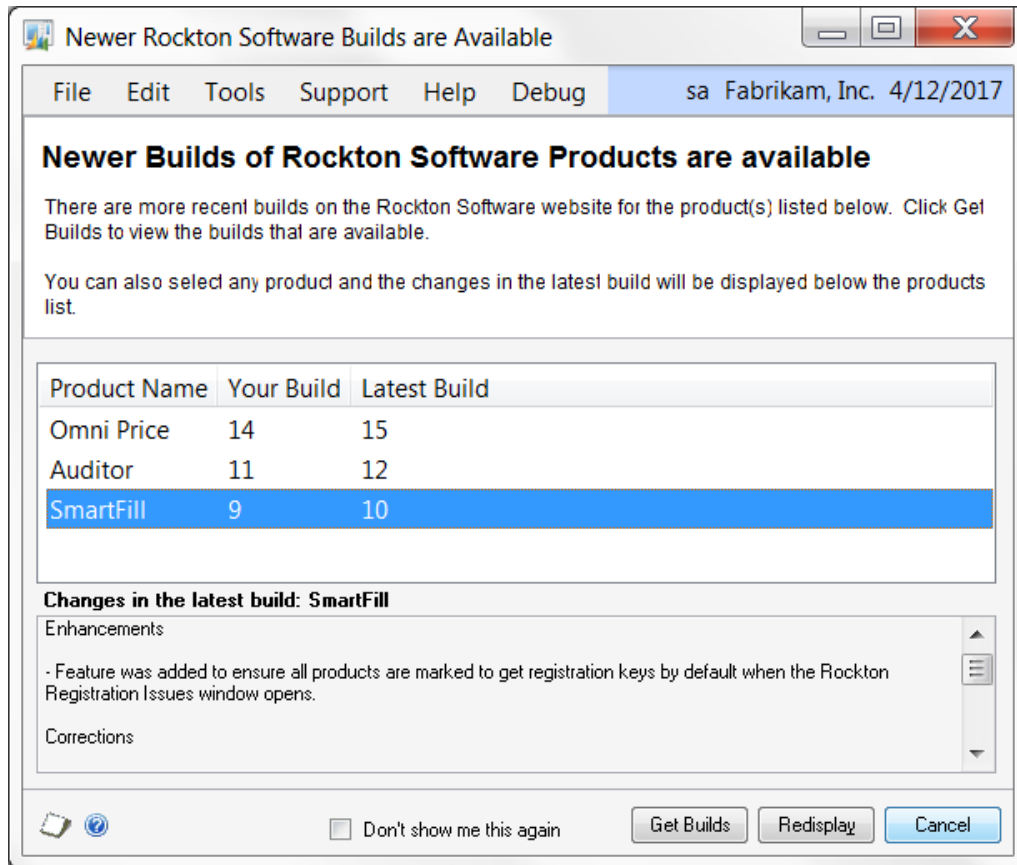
Newer Rockton Software Builds are Available

File Edit Tools Support Help Debug sa Fabrikam, Inc. 4/12/2017

Newer Builds of Rockton Software Products are available

There are more recent builds on the Rockton Software website for the product(s) listed below. Click Get Builds to view the builds that are available.

You can also select any product and the changes in the latest build will be displayed below the products list.

| Product Name | Your Build | Latest Build |
|---|---|---|
| Omni Price | 14 | 15 |
| Auditor | 11 | 12 |
| SmartFill | 9 | 10 |

Changes in the latest build: SmartFill

Enhancements

- Feature was added to ensure all products are marked to get registration keys by default when the Rockton Registration Issues window opens.

Corrections

Don't show me this again

Get Builds Redisplay Cancel